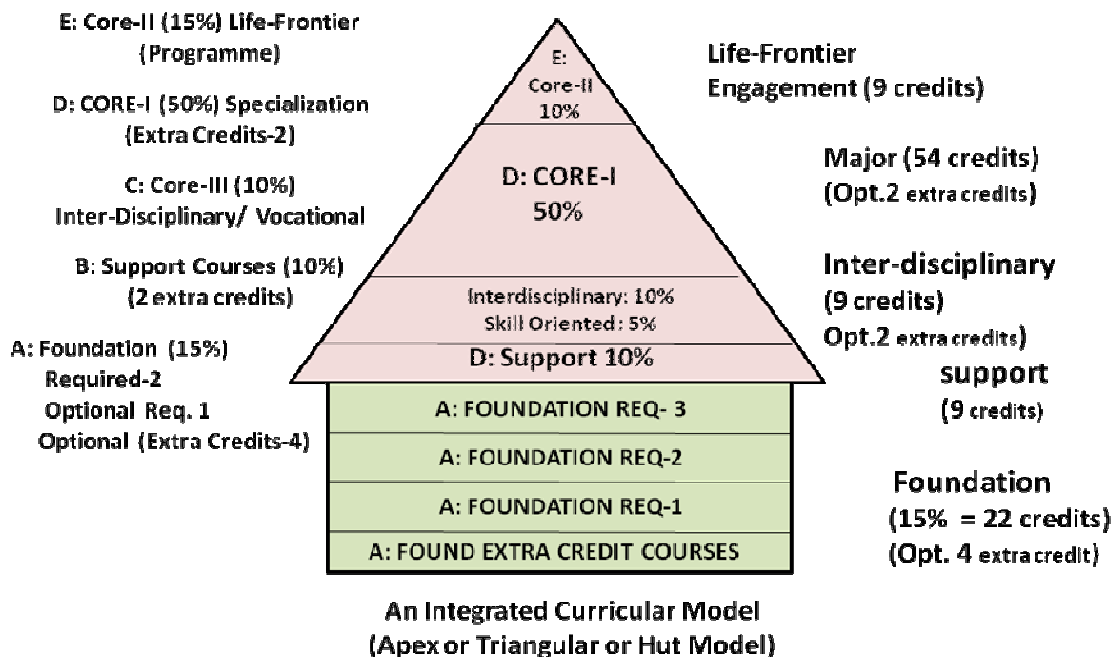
E: Core-II (15%) Life-Frontier (Programme)

D: CORE-I (50%) Specialization (Extra Credits-2)

C: Core-III (10%) Inter-Disciplinary/ Vocational

B: Support Courses (10%) (2 extra credits)

A: Foundation (15%) Required-2 Optional Req. 1 Optional (Extra Credits-4)

E: Core-II 10%

D: CORE-I 50%

Interdisciplinary: 10% Skill Oriented: 5%

D: Support 10%

A: FOUNDATION REQ- 3

A: FOUNDATION REQ-2

A: FOUNDATION REQ-1

A: FOUND EXTRA CREDIT COURSES

Life-Frontier Engagement (9 credits)

Major (54 credits) (Opt.2 extra credits)

Inter-disciplinary (9 credits) Opt.2 extra credits)

support (9 credits)

Foundation (15% = 22 credits) (Opt. 4 extra credit)

An Integrated Curricular Model (Apex or Triangular or Hut Model)